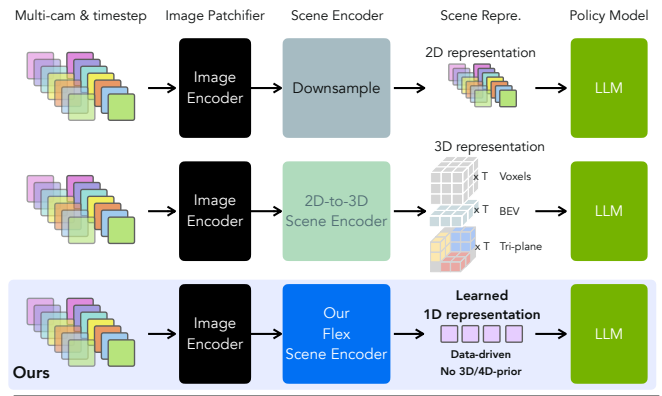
Multi-cam & timestep

Image Patchifier

Scene Encoder

Scene Repre.

Policy Model

Image Encoder

Downsample

2D representation

LLM

Image Encoder

2D-to-3D Scene Encoder

3D representation

x T Voxels

x T BEV

x T Tri-plane

LLM

Ours

Image Encoder

Our Flex Scene Encoder

Learned 1D representation

Data-driven
No 3D/4D-prior

LLM